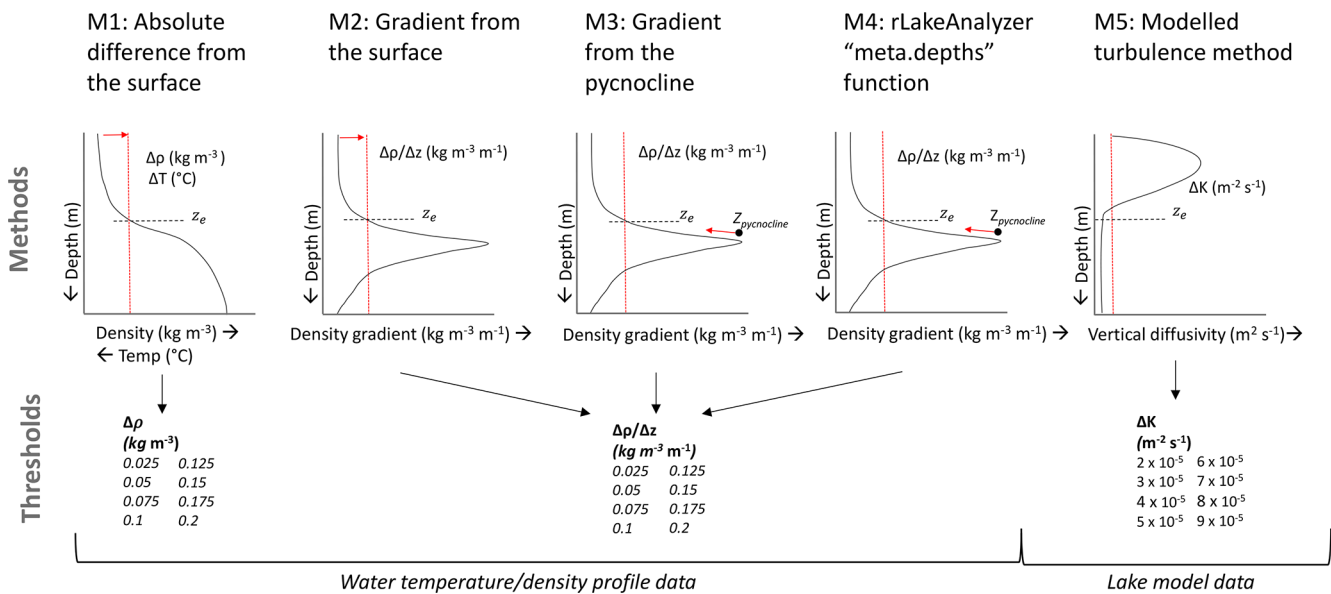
M1: Absolute difference from the surface

M2: Gradient from the surface

M3: Gradient from the pycnocline

M4: rLakeAnalyzer "meta.depths" function

M5: Modelled turbulence method

Methods

Δρ (kg m$^{-3}$)
ΔT (°C)
$z_e$
← Depth (m)
Density (kg m$^{-3}$) →
← Temp (°C)

Δρ/Δz (kg m$^{-3}$ m$^{-1}$)
$z_e$
← Depth (m)
Density gradient (kg m$^{-3}$ m$^{-1}$) →

Δρ/Δz (kg m$^{-3}$ m$^{-1}$)
$z_e$
$Z_{pycnocline}$
← Depth (m)
Density gradient (kg m$^{-3}$ m$^{-1}$) →

Δρ/Δz (kg m$^{-3}$ m$^{-1}$)
$z_e$
$Z_{pycnocline}$
← Depth (m)
Density gradient (kg m$^{-3}$ m$^{-1}$) →

ΔK (m$^{-2}$ s$^{-1}$)
$z_e$
← Depth (m)
Vertical diffusivity (m$^2$ s$^{-1}$)→

Thresholds

Δρ
(kg m$^{-3}$)
0.025 0.125
0.05 0.15
0.075 0.175
0.1 0.2

Δρ/Δz
(kg m$^{-3}$ m$^{-1}$)
0.025 0.125
0.05 0.15
0.075 0.175
0.1 0.2

ΔK
(m$^{-2}$ s$^{-1}$)
2 x 10$^{-5}$ 6 x 10$^{-5}$
3 x 10$^{-5}$ 7 x 10$^{-5}$
4 x 10$^{-5}$ 8 x 10$^{-5}$
5 x 10$^{-5}$ 9 x 10$^{-5}$

Water temperature/density profile data

Lake model data